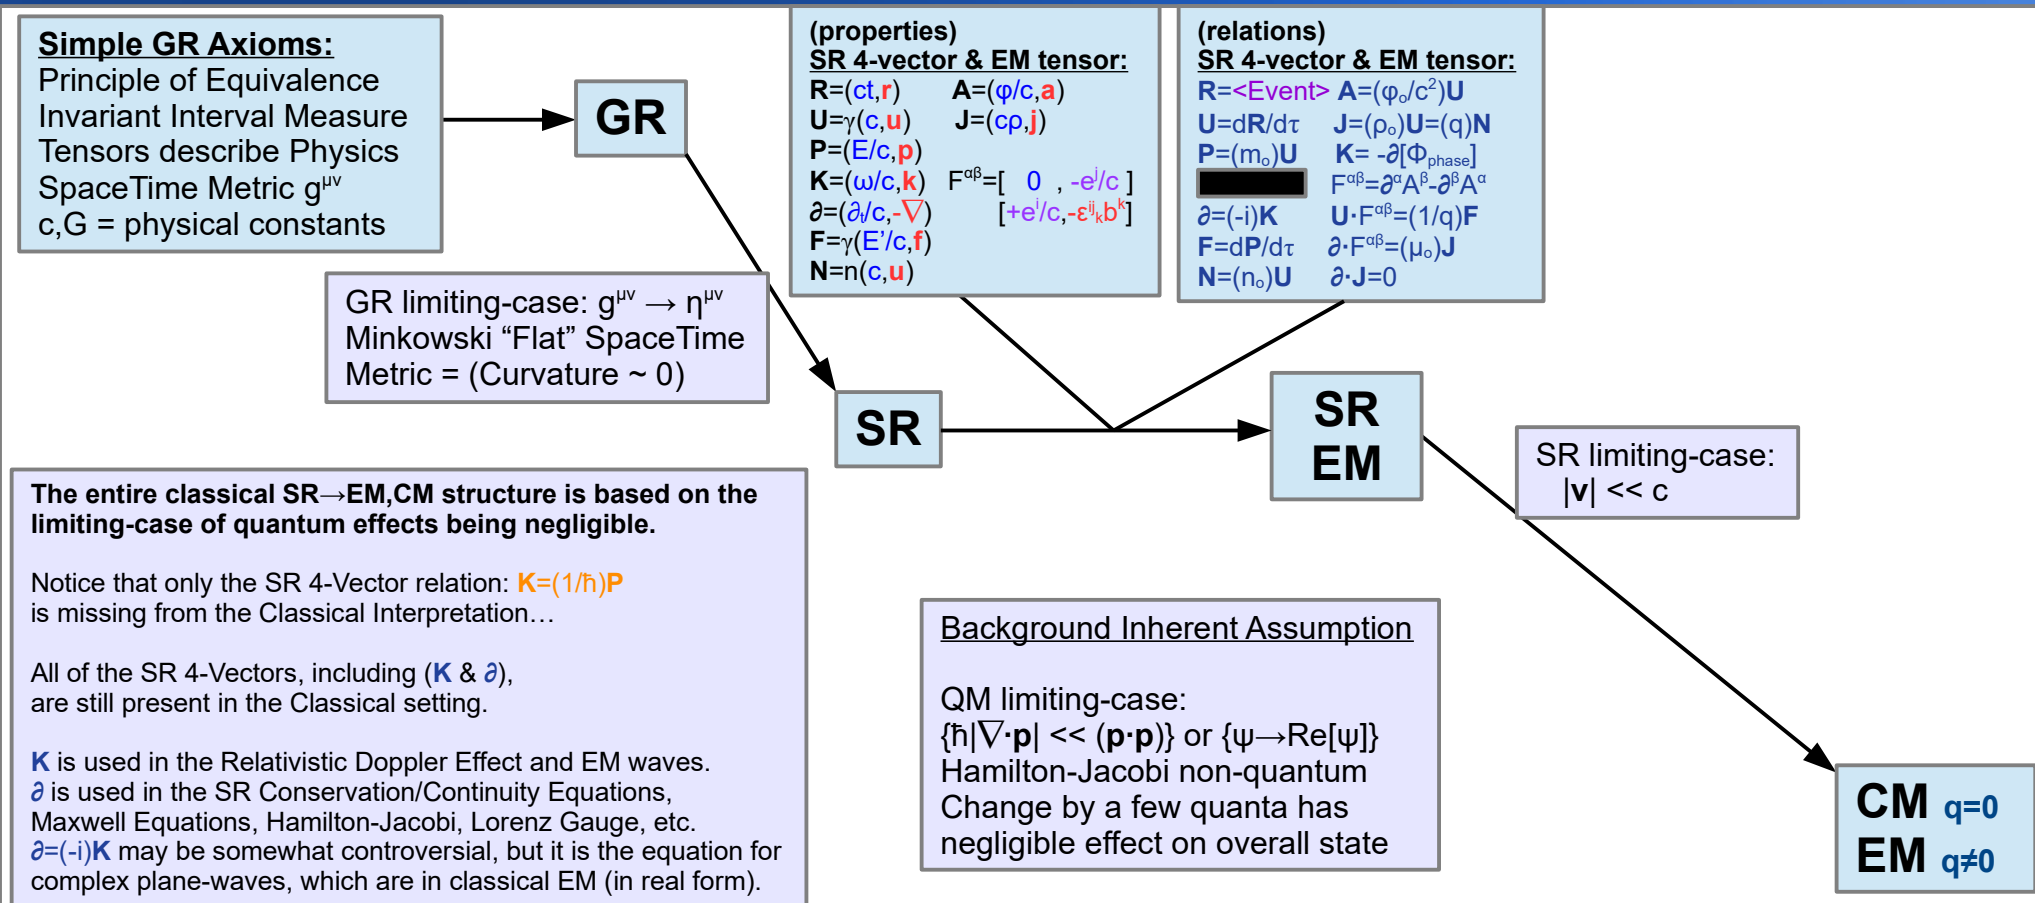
Simple GR Axioms:
Principle of Equivalence
Invariant Interval Measure
Tensors describe Physics
SpaceTime Metric $g^{\mu\nu}$
c,G = physical constants

GR

(properties)
SR 4-vector & EM tensor:
R=(ct,r) A=(φ/c,a)
U=γ(c,u) J=(cρ,j)
P=(E/c,p)
K=(ω/c,k) $F^{\alpha\beta}$=[ 0 , $-e^j/c$ ]
∂=(∂$_t$/c,-∇) [$+e^i/c$,$-\varepsilon^{ij}{}_k b^k$]
F=γ(E'/c,f)
N=n(c,u)

(relations)
SR 4-vector & EM tensor:
R=<Event> A=($\varphi_o/c^2$)U
U=dR/dτ J=($\rho_o$)U=(q)N
P=($m_o$)U K= -∂[$\Phi_{phase}$]
$F^{\alpha\beta}=\partial^\alpha A^\beta-\partial^\beta A^\alpha$
∂=(-i)K U·$F^{\alpha\beta}$=(1/q)F
F=dP/dτ ∂·$F^{\alpha\beta}$=($\mu_o$)J
N=($n_o$)U ∂·J=0

GR limiting-case: $g^{\mu\nu} \rightarrow \eta^{\mu\nu}$
Minkowski "Flat" SpaceTime
Metric = (Curvature ~ 0)

SR

SR
EM

SR limiting-case:
|v| << c

The entire classical SR→EM,CM structure is based on the limiting-case of quantum effects being negligible.

Notice that only the SR 4-Vector relation: K=(1/ħ)P
is missing from the Classical Interpretation…

All of the SR 4-Vectors, including (K & ∂),
are still present in the Classical setting.

K is used in the Relativistic Doppler Effect and EM waves.
∂ is used in the SR Conservation/Continuity Equations, Maxwell Equations, Hamilton-Jacobi, Lorenz Gauge, etc.
∂=(-i)K may be somewhat controversial, but it is the equation for complex plane-waves, which are in classical EM (in real form).

Background Inherent Assumption

QM limiting-case:
{ħ|∇·p| << (p·p)} or {ψ→Re[ψ]}
Hamilton-Jacobi non-quantum
Change by a few quanta has
negligible effect on overall state

CM q=0
EM q≠0